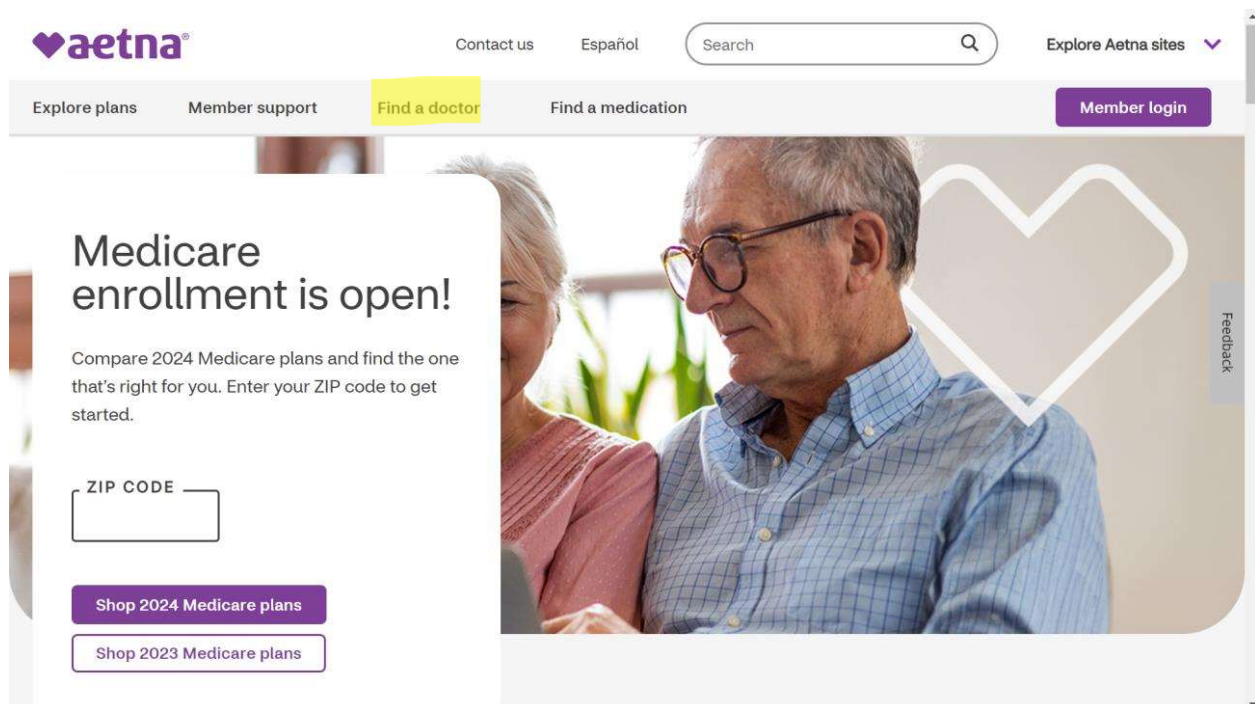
aetna®

Contact us Español Search Explore Aetna sites

Explore plans Member support Find a doctor Find a medication Member login

Medicare enrollment is open!

Compare 2024 Medicare plans and find the one that's right for you. Enter your ZIP code to get started.

ZIP CODE

Shop 2024 Medicare plans

Shop 2023 Medicare plans

Feedback